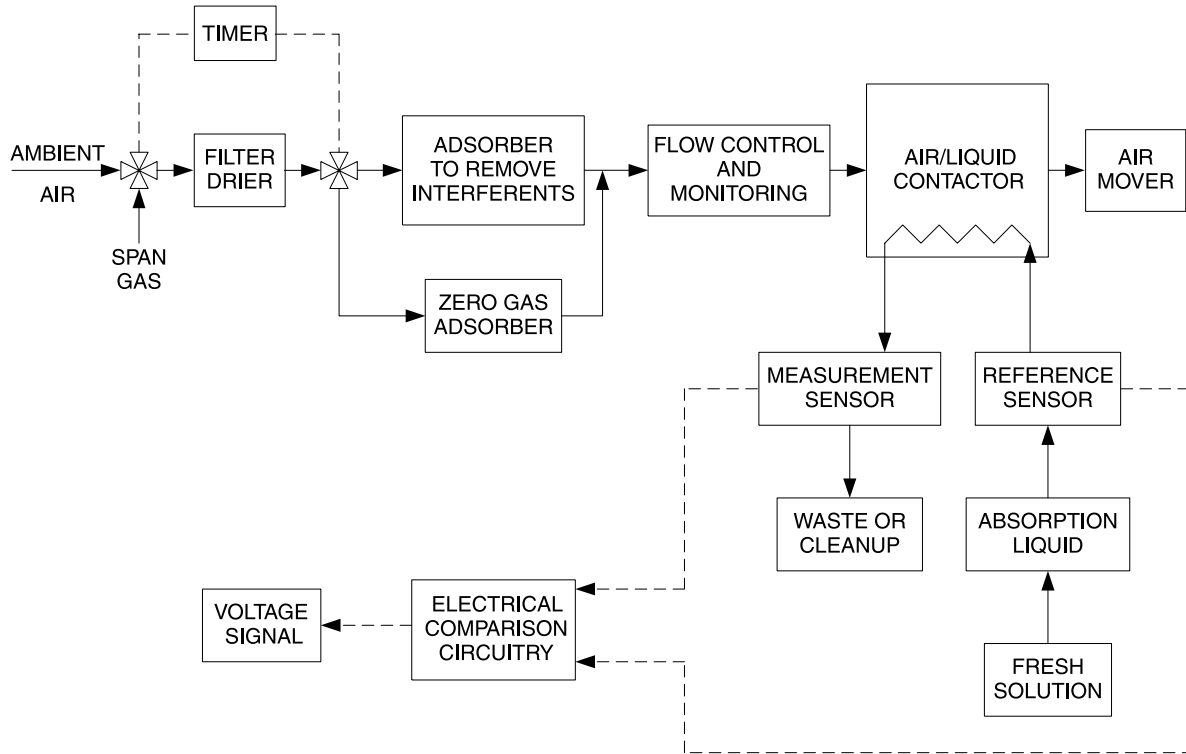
TIMER

AMBIENT AIR

SPAN GAS

FILTER DRIER

ADSORBER TO REMOVE INTERFERENTS

ZERO GAS ADSORBER

FLOW CONTROL AND MONITORING

AIR/LIQUID CONTACTOR

AIR MOVER

MEASUREMENT SENSOR

REFERENCE SENSOR

WASTE OR CLEANUP

ABSORPTION LIQUID

FRESH SOLUTION

VOLTAGE SIGNAL

ELECTRICAL COMPARISON CIRCUITRY